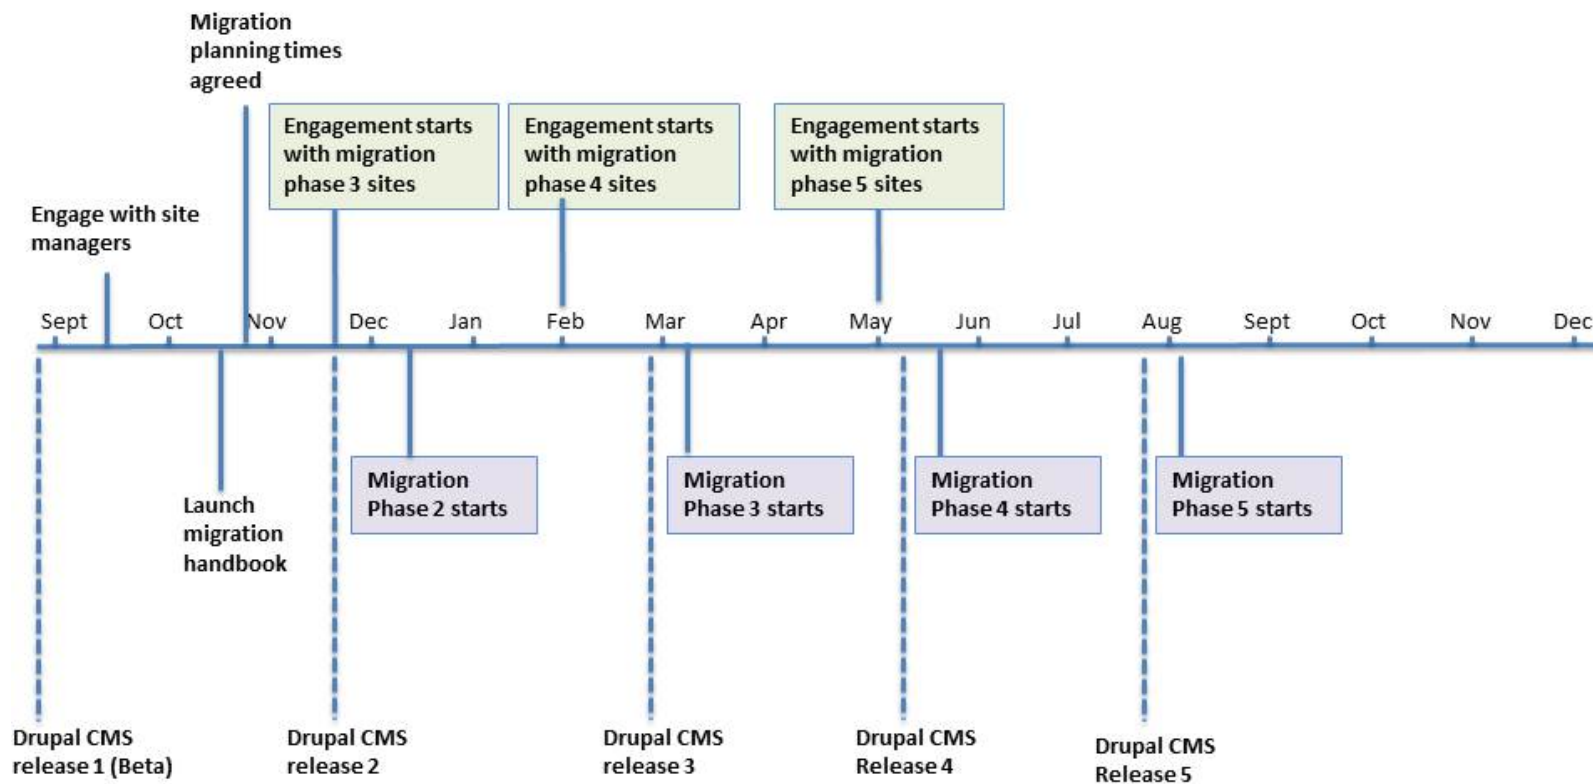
Migration planning times agreed

Engagement starts with migration phase 3 sites

Engagement starts with migration phase 4 sites

Engagement starts with migration phase 5 sites

Engage with site managers

Sept Oct Nov Dec Jan Feb Mar Apr May Jun Jul Aug Sept Oct Nov Dec

Launch migration handbook

Migration Phase 2 starts

Migration Phase 3 starts

Migration Phase 4 starts

Migration Phase 5 starts

Drupal CMS release 1 (Beta)

Drupal CMS release 2

Drupal CMS release 3

Drupal CMS Release 4

Drupal CMS Release 5